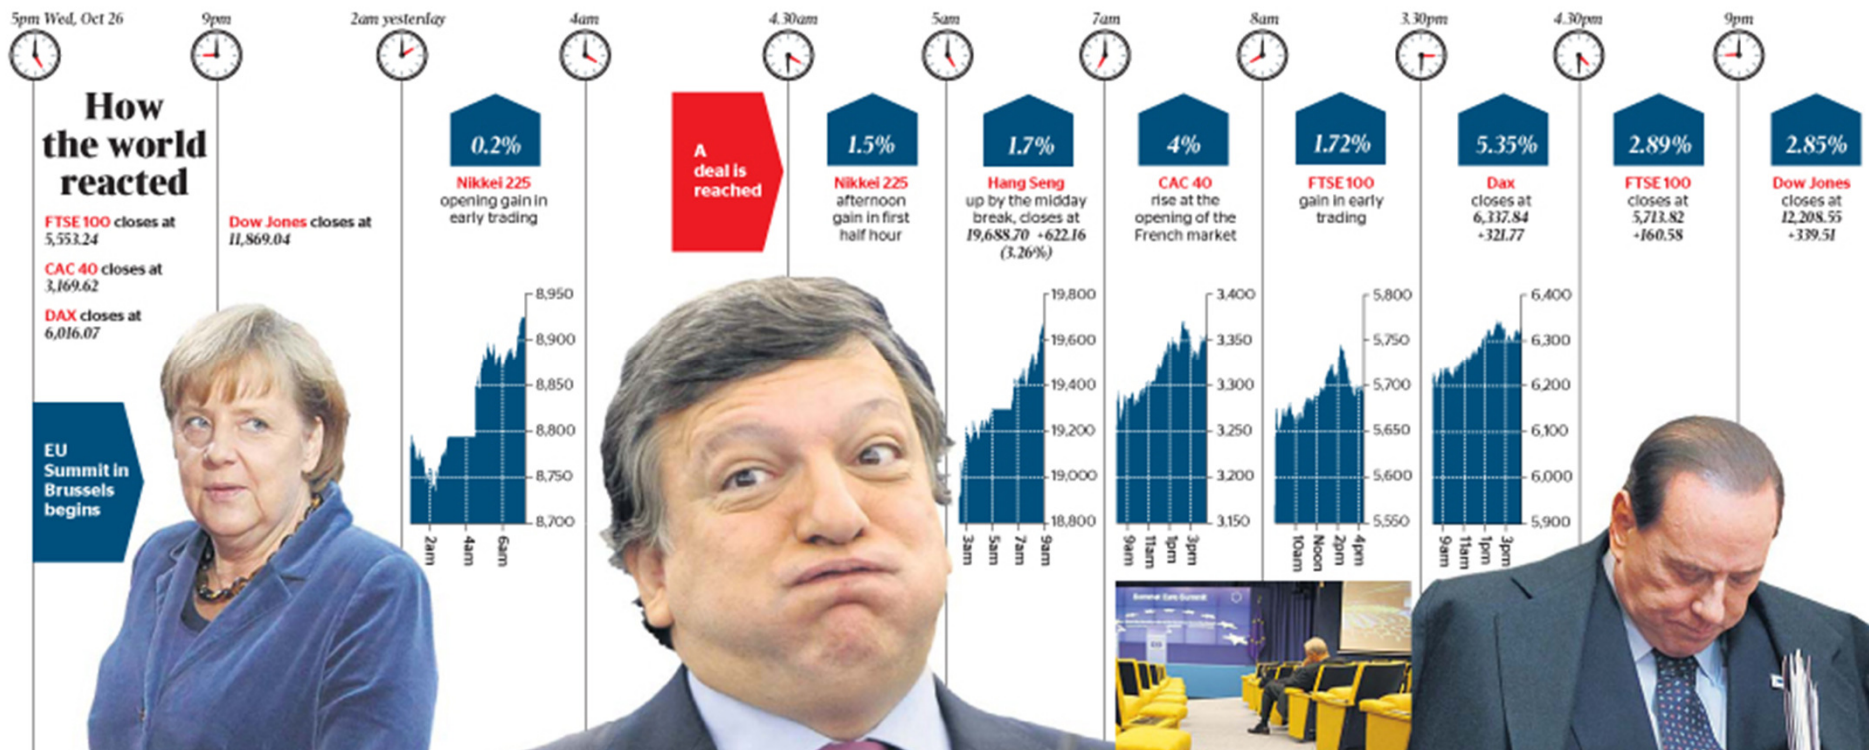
5pm Wed, Oct 26

9pm

2am yesterday

4am

4.30am

5am

7am

8am

3.30pm

4.30pm

9pm

How the world reacted

FTSE 100 closes at 5,553.24

CAC 40 closes at 3,169.62

DAX closes at 6,016.07

Dow Jones closes at 11,869.04

EU Summit in Brussels begins

0.2%

Nikkei 225 opening gain in early trading

8,950
8,900
8,850
8,800
8,750
8,700

2am 4am 6am

A deal is reached

1.5%

Nikkei 225 afternoon gain in first half hour

1.7%

Hang Seng up by the midday break, closes at 19,688.70 +622.16 (3.26%)

19,800
19,600
19,400
19,200
19,000
18,800

3am 5am 7am 9am

4%

CAC 40 rise at the opening of the French market

3,400
3,350
3,300
3,250
3,200
3,150

9am 11am 1pm 3pm

1.72%

FTSE 100 gain in early trading

5,800
5,750
5,700
5,650
5,600
5,550

10am Noon 2pm 4pm

5.35%

Dax closes at 6,337.84 +321.77

6,400
6,300
6,200
6,100
6,000
5,900

9am 11am 1pm 3pm

2.89%

FTSE 100 closes at 5,713.82 +160.58

2.85%

Dow Jones closes at 12,208.55 +339.51